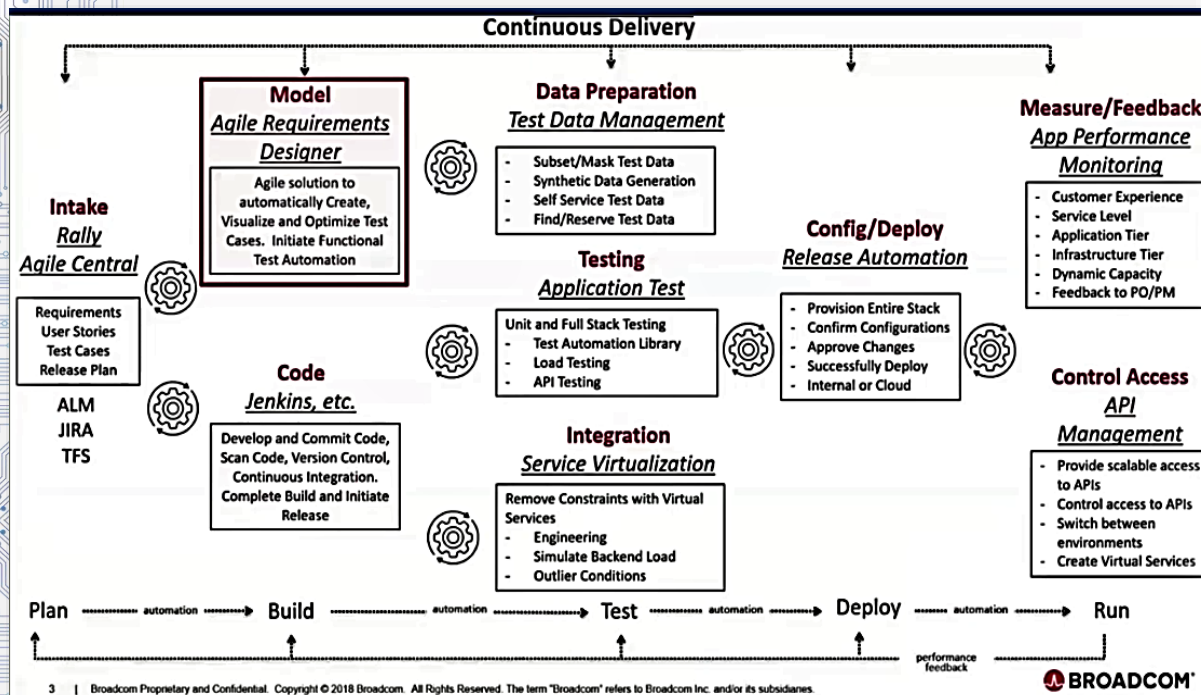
Continuous Delivery

Intake
Rally
Agile Central

Requirements
User Stories
Test Cases
Release Plan

ALM
JIRA
TFS

Model
Agile Requirements Designer

Agile solution to automatically Create, Visualize and Optimize Test Cases. Initiate Functional Test Automation

Code
Jenkins, etc.

Develop and Commit Code, Scan Code, Version Control, Continuous Integration. Complete Build and Initiate Release

Data Preparation
Test Data Management

- Subset/Mask Test Data
- Synthetic Data Generation
- Self Service Test Data
- Find/Reserve Test Data

Testing
Application Test

Unit and Full Stack Testing
- Test Automation Library
- Load Testing
- API Testing

Integration
Service Virtualization

Remove Constraints with Virtual Services
- Engineering
- Simulate Backend Load
- Outlier Conditions

Config/Deploy
Release Automation

- Provision Entire Stack
- Confirm Configurations
- Approve Changes
- Successfully Deploy
- Internal or Cloud

Measure/Feedback
App Performance Monitoring

- Customer Experience
- Service Level
- Application Tier
- Infrastructure Tier
- Dynamic Capacity
- Feedback to PO/PM

Control Access
API
Management

- Provide scalable access to APIs
- Control access to APIs
- Switch between environments
- Create Virtual Services

Plan automation Build automation Test automation Deploy automation Run

performance feedback

3 | Broadcom Proprietary and Confidential. Copyright © 2018 Broadcom. All Rights Reserved. The term "Broadcom" refers to Broadcom Inc. and/or its subsidiaries.

BROADCOM